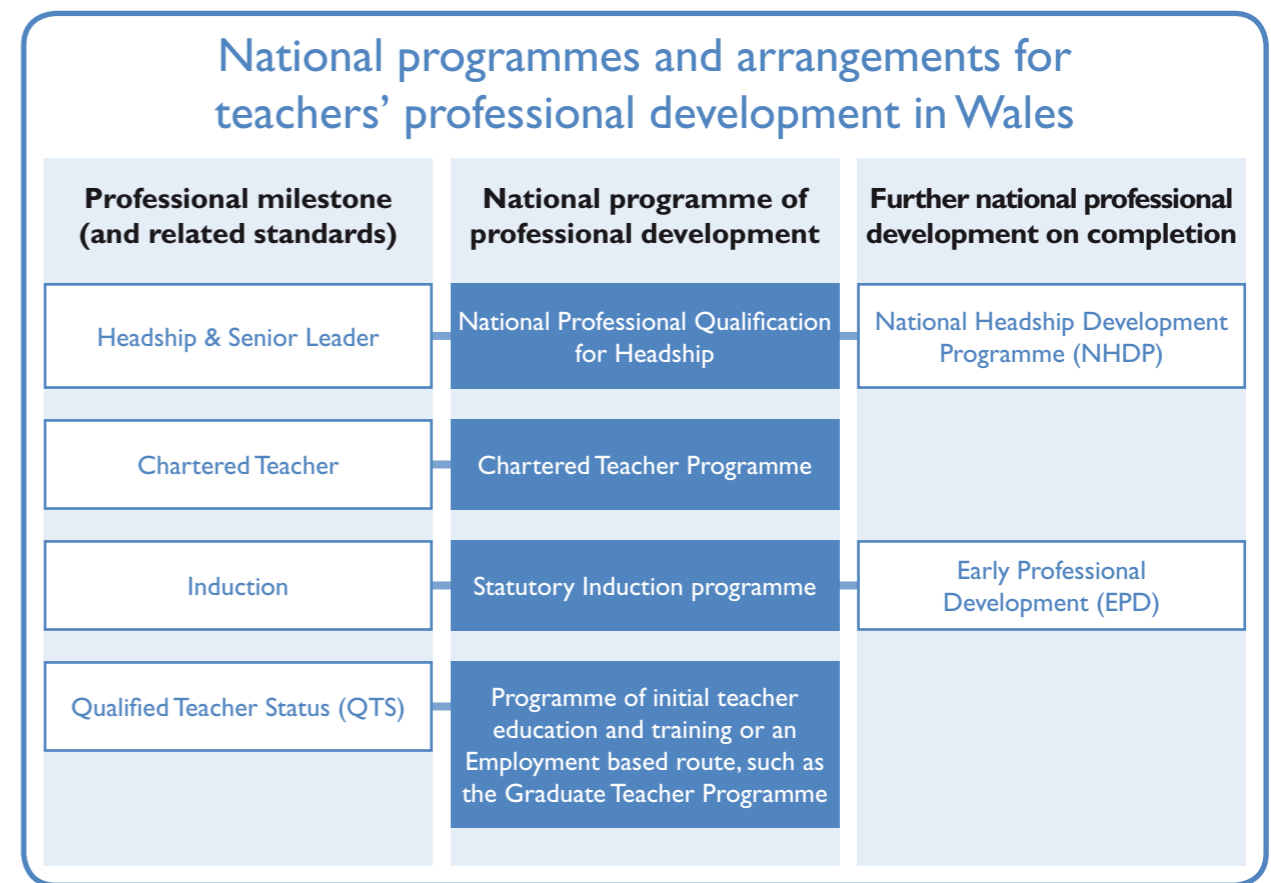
National programmes and arrangements for teachers' professional development in Wales

| Professional milestone (and related standards) | National programme of professional development | Further national professional development on completion |
|---|---|---|
| Headship & Senior Leader | National Professional Qualification for Headship | National Headship Development Programme (NHDP) |
| Chartered Teacher | Chartered Teacher Programme | |
| Induction | Statutory Induction programme | Early Professional Development (EPD) |
| Qualified Teacher Status (QTS) | Programme of initial teacher education and training or an Employment based route, such as the Graduate Teacher Programme | |